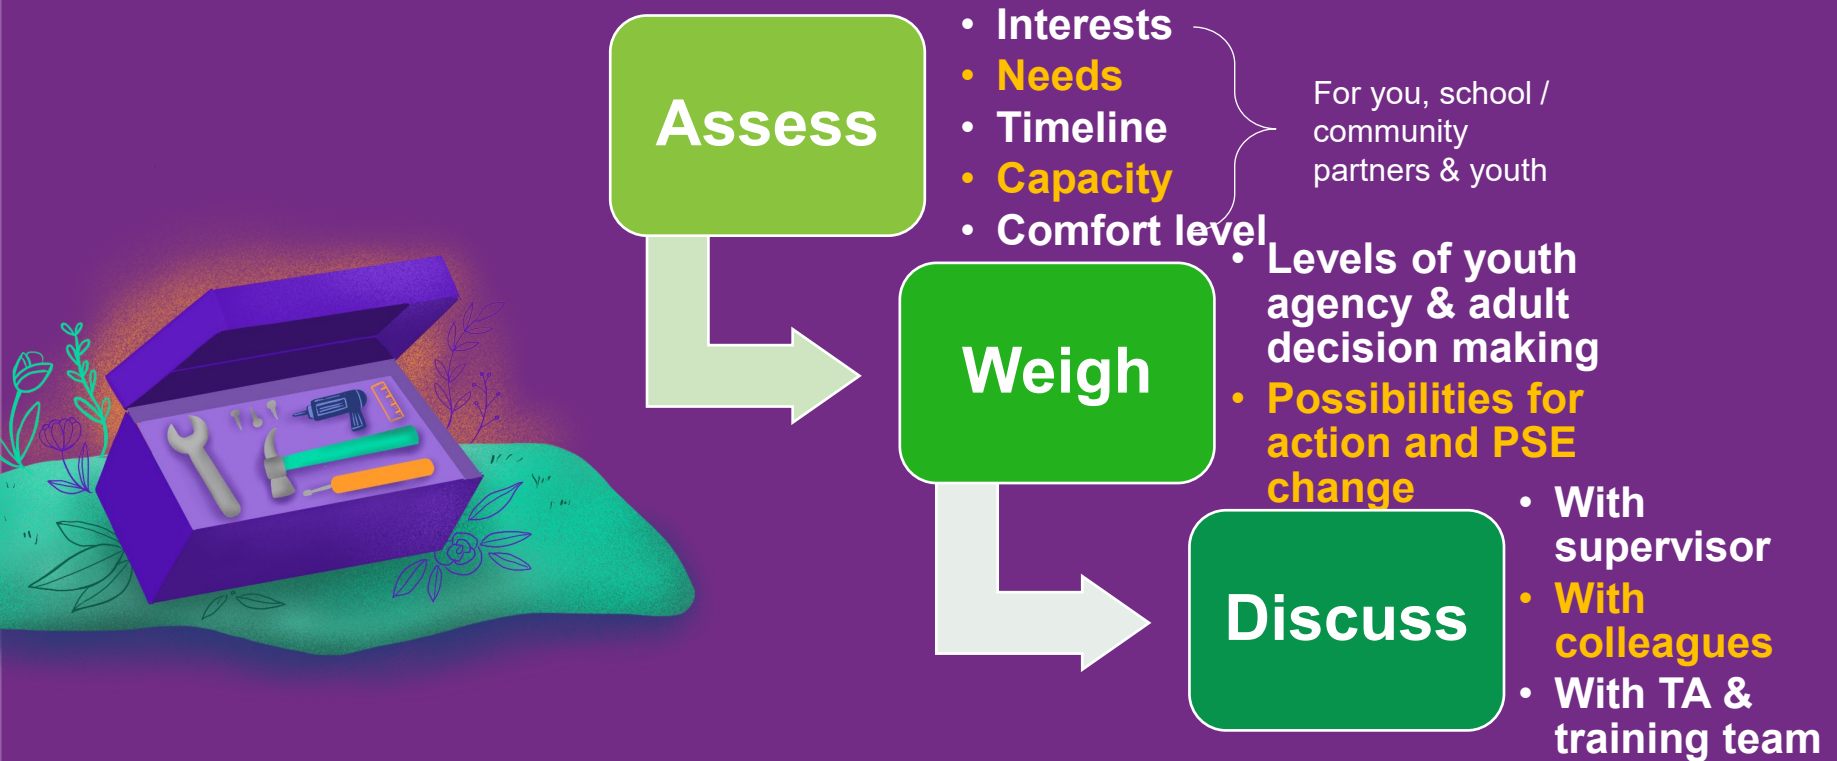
Assess

• Interests
• Needs
• Timeline
• Capacity
• Comfort level

For you, school / community partners & youth

Weigh

• Levels of youth agency & adult decision making
• Possibilities for action and PSE change

Discuss

• With supervisor
• With colleagues
• With TA & training team